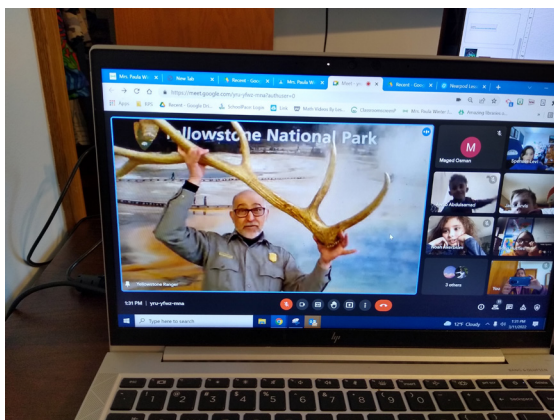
Mrs. Paula Wi
New Tab
Recent - Goo
Mrs. Paula W
Meet - yru-
Recent - Goo
Newsprod Lea

https://meet.google.com/yru-yfwz-mna?authuser=0

Apps
Recent - Google Dri...
SchoolNest Login
Math Videos By Les...
Classroomscreen
Mrs. Paula Winter (...
Amazing Western I...

Yellowstone National Park

Yellowstone Ranger

M
Maged Osman

Abdulrahman

3 others

1:31 PM | yru-yfwz-mna

Type here to search

12°F Cloudy
1:31 PM
2/11/2022

hp